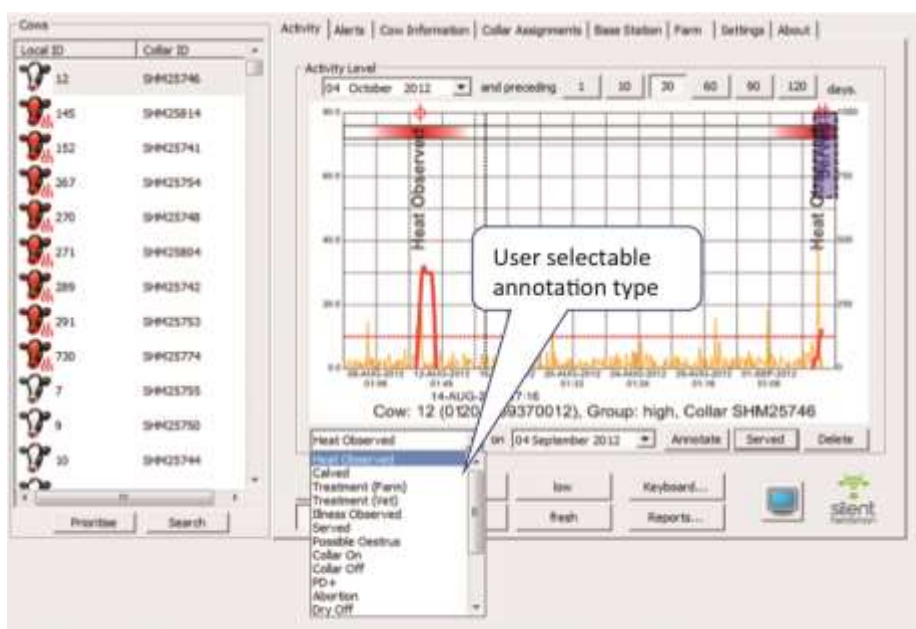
Cows

| Local ID | Collar ID |
|---|---|
| 12 | SHM25746 |
| 145 | SHM25814 |
| 152 | SHM25741 |
| 267 | SHM25754 |
| 270 | SHM25748 |
| 271 | SHM25804 |
| 289 | SHM25742 |
| 291 | SHM25753 |
| 730 | SHM25774 |
| 7 | SHM25755 |
| 9 | SHM25750 |
| 10 | SHM25744 |

Prioritise Search

Activity | Alerts | Cow Information | Collar Assignments | Base Station | Farm | Settings | About

Activity Level

04 October 2012 and preceding 1 10 30 60 90 120 days.

Heat Observed

Heat O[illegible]

User selectable annotation type

14-AUG-2012 17:16

Cow: 12 (0120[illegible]9370012), Group: high, Collar SHM25746

Heat Observed on 04 September 2012 Annotate Served Delete

Heat Observed
Calved
Treatment (Farm)
Treatment (Vet)
Illness Observed
Served
Possible Oestrus
Collar On
Collar Off
PD+
Abortion
Dry Off

low Keyboard...
fresh Reports...

silent herdsman